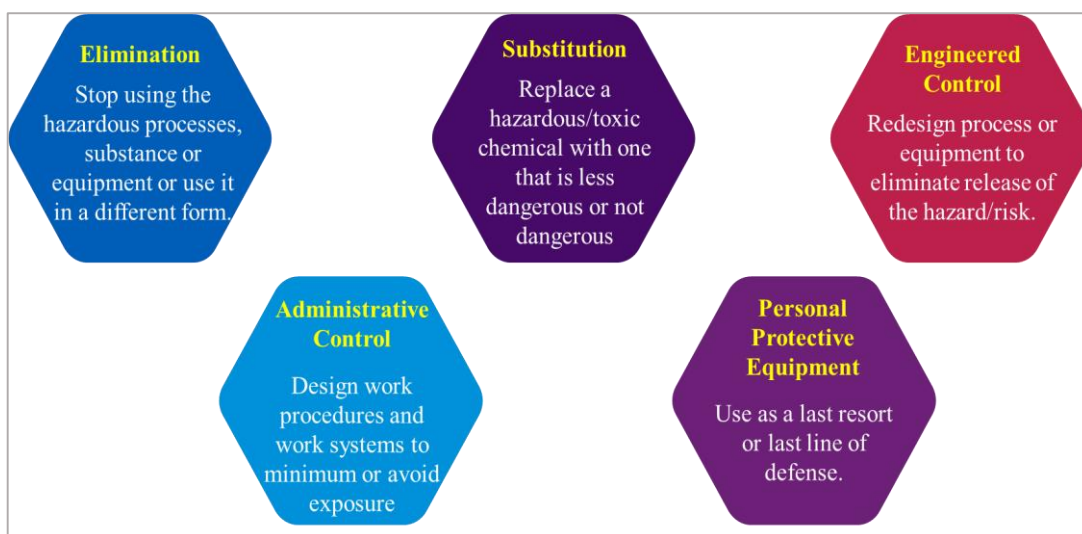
Elimination

Stop using the hazardous processes, substance or equipment or use it in a different form.

Substitution

Replace a hazardous/toxic chemical with one that is less dangerous or not dangerous

Engineered Control

Redesign process or equipment to eliminate release of the hazard/risk.

Administrative Control

Design work procedures and work systems to minimum or avoid exposure

Personal Protective Equipment

Use as a last resort or last line of defense.